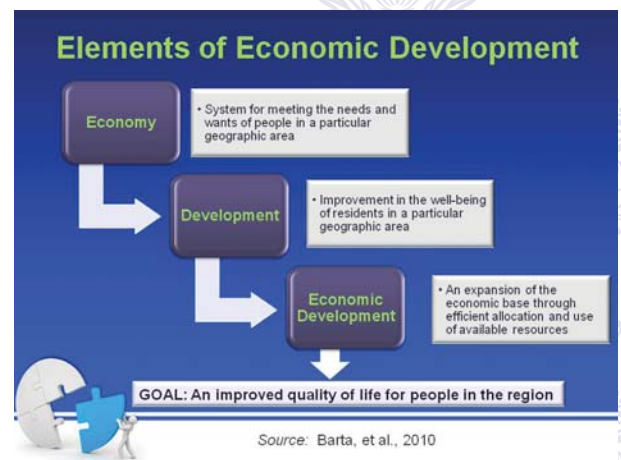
Elements of Economic Development

Economy

• System for meeting the needs and wants of people in a particular geographic area

Development

• Improvement in the well-being of residents in a particular geographic area

Economic Development

• An expansion of the economic base through efficient allocation and use of available resources

GOAL: An improved quality of life for people in the region

Source: Barta, et al., 2010